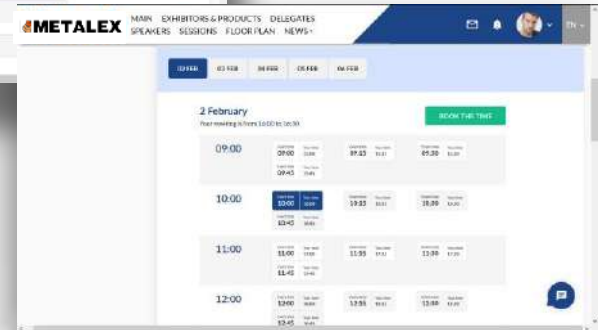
METALEX MAIN EXHIBITORS & PRODUCTS DELEGATES SPEAKERS SESSIONS FLOOR PLAN NEWS

EN

02 FEB 03 FEB 04 FEB 05 FEB 06 FEB

2 February

Your meeting is from 10:00 to 10:30

BOOK THE TIME

09:00

09:00 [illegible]

09:15 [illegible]

09:30 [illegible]

09:45 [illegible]

10:00

10:00 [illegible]

10:15 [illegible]

10:30 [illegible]

10:45 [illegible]

11:00

11:00 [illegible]

11:15 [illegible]

11:30 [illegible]

11:45 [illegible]

12:00

12:00 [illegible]

12:15 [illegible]

12:30 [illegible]

12:45 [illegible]